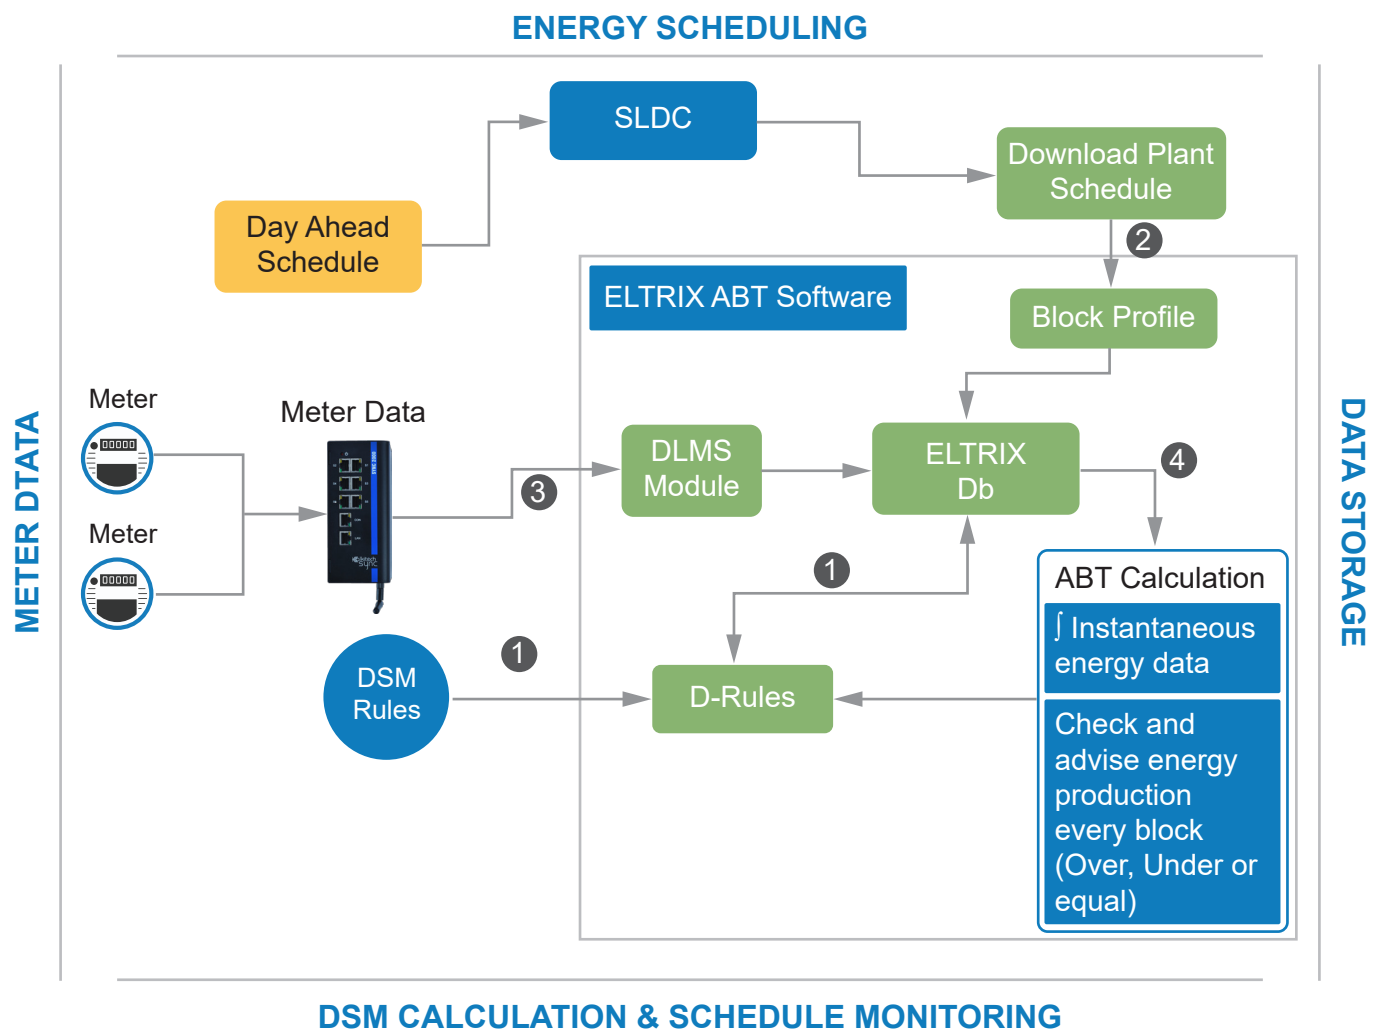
ENERGY SCHEDULING

METER DTATA

DATA STORAGE

SLDC

Download Plant Schedule

Day Ahead Schedule

2

ELTRIX ABT Software

Block Profile

Meter

Meter Data

Meter

DLMS Module

ELTRIX Db

3

4

1

ABT Calculation

∫ Instantaneous energy data

Check and advise energy production every block (Over, Under or equal)

DSM Rules

1

D-Rules

DSM CALCULATION & SCHEDULE MONITORING